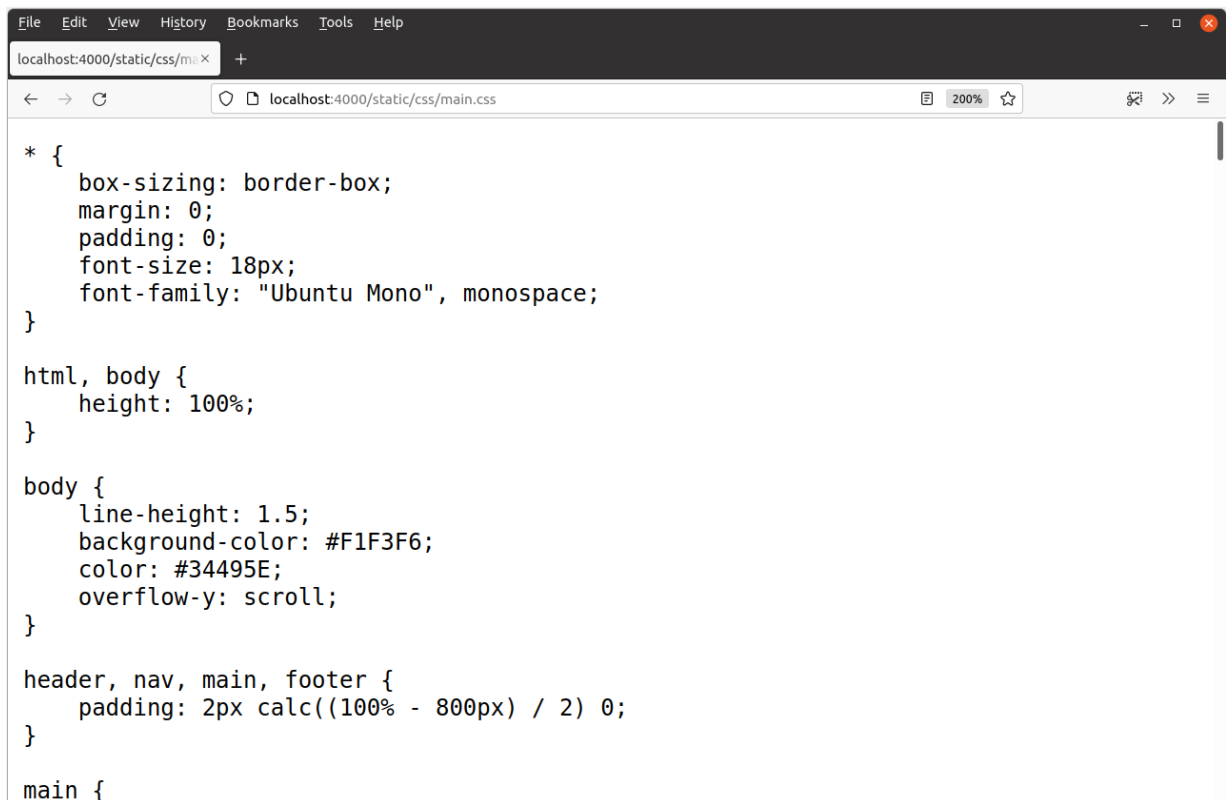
File Edit View History Bookmarks Tools Help

localhost:4000/static/css/ma ×  +

localhost:4000/static/css/main.css  200%

* {
    box-sizing: border-box;
    margin: 0;
    padding: 0;
    font-size: 18px;
    font-family: "Ubuntu Mono", monospace;
}

html, body {
    height: 100%;
}

body {
    line-height: 1.5;
    background-color: #F1F3F6;
    color: #34495E;
    overflow-y: scroll;
}

header, nav, main, footer {
    padding: 2px calc((100% - 800px) / 2) 0;
}

main {